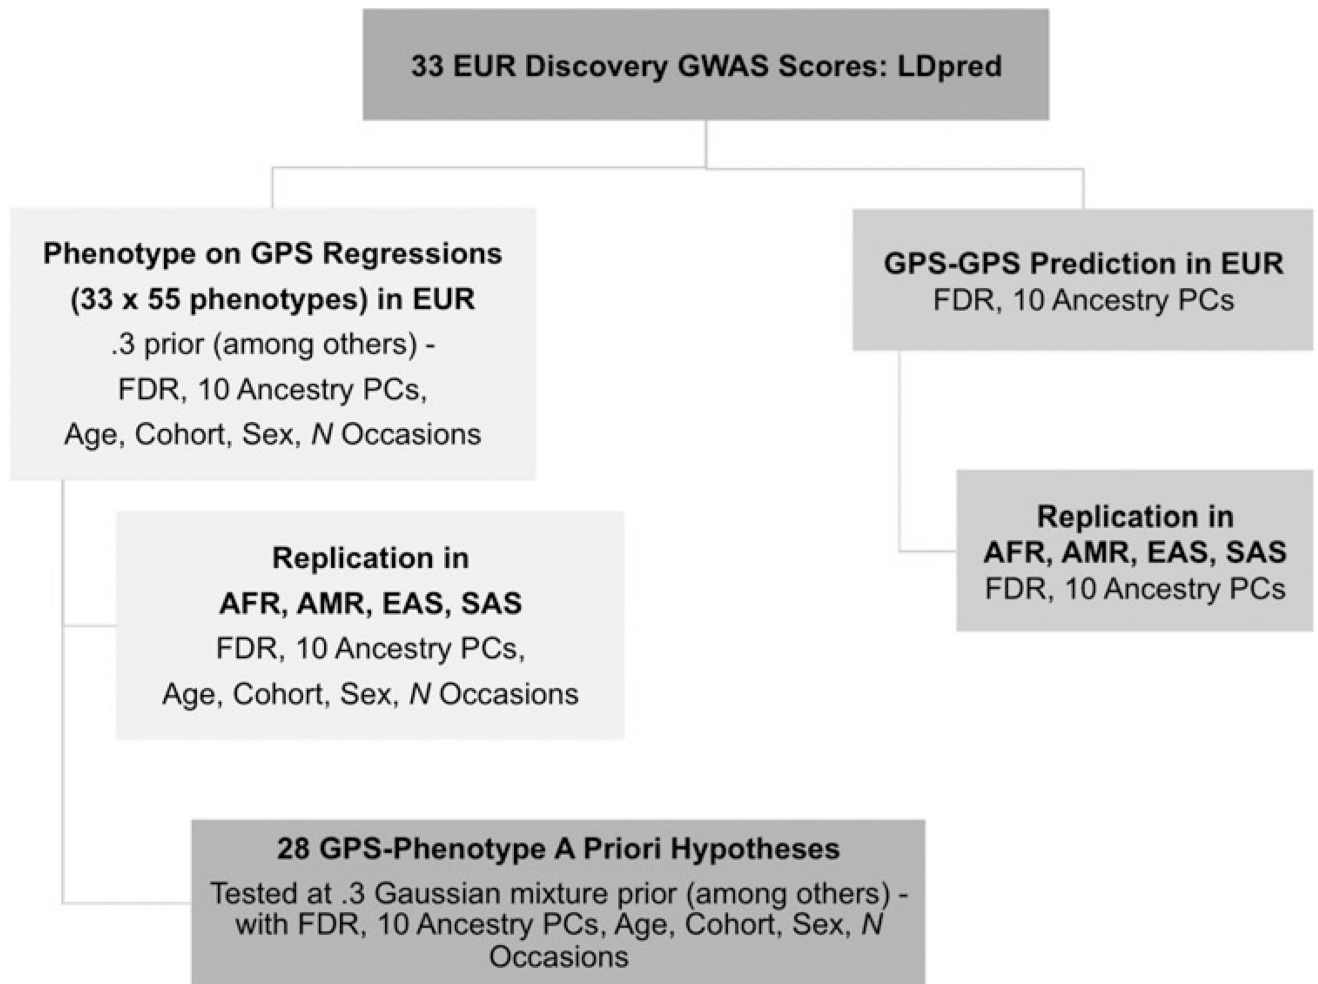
33 EUR Discovery GWAS Scores: LDpred

Phenotype on GPS Regressions (33 x 55 phenotypes) in EUR
.3 prior (among others) -
FDR, 10 Ancestry PCs,
Age, Cohort, Sex, *N* Occasions

GPS-GPS Prediction in EUR
FDR, 10 Ancestry PCs

Replication in
AFR, AMR, EAS, SAS
FDR, 10 Ancestry PCs,
Age, Cohort, Sex, *N* Occasions

Replication in
AFR, AMR, EAS, SAS
FDR, 10 Ancestry PCs

28 GPS-Phenotype A Priori Hypotheses
Tested at .3 Gaussian mixture prior (among others) - with FDR, 10 Ancestry PCs, Age, Cohort, Sex, *N* Occasions